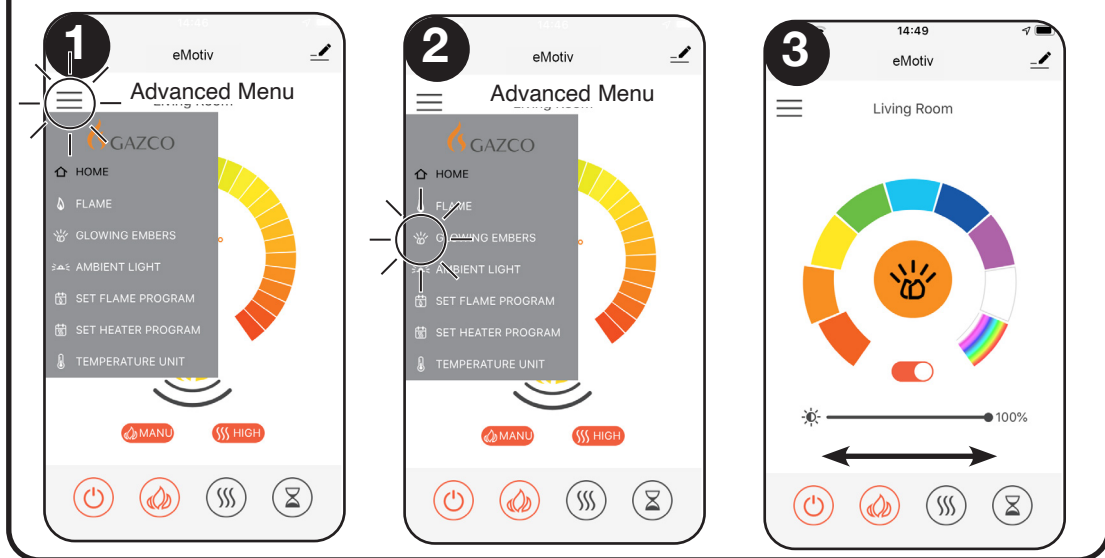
1

14:48

eMotiv

Advanced Menu

Living Room

GAZCO

HOME

FLAME

GLOWING EMBERS

AMBIENT LIGHT

SET FLAME PROGRAM

SET HEATER PROGRAM

TEMPERATURE UNIT

MANU

HIGH

2

14:48

eMotiv

Advanced Menu

Living Room

GAZCO

HOME

FLAME

GLOWING EMBERS

AMBIENT LIGHT

SET FLAME PROGRAM

SET HEATER PROGRAM

TEMPERATURE UNIT

MANU

HIGH

3

14:49

eMotiv

Living Room

100%